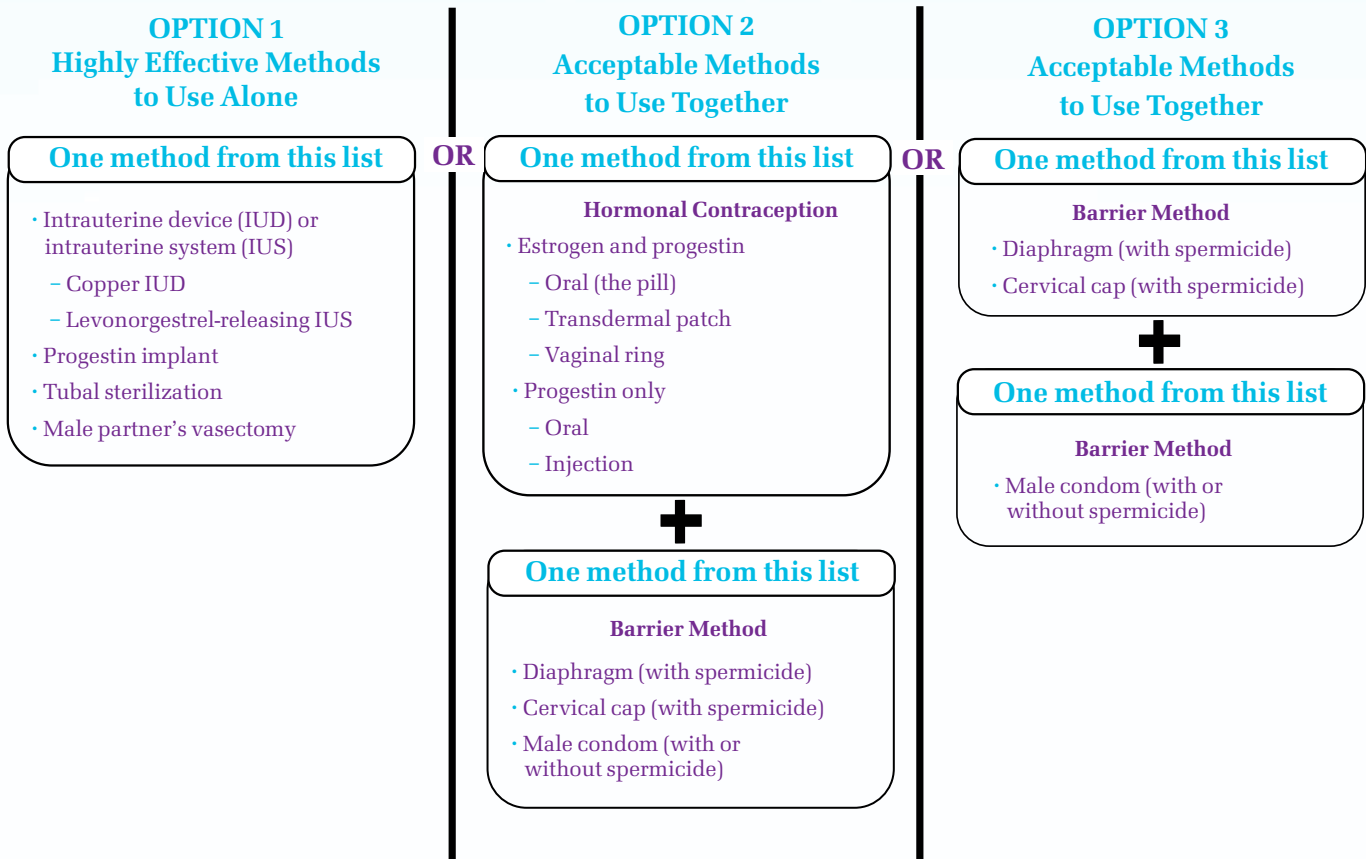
OPTION 1
Highly Effective Methods to Use Alone

One method from this list

· Intrauterine device (IUD) or intrauterine system (IUS)
– Copper IUD
– Levonorgestrel-releasing IUS
· Progestin implant
· Tubal sterilization
· Male partner's vasectomy

OR

OPTION 2
Acceptable Methods to Use Together

One method from this list

Hormonal Contraception
· Estrogen and progestin
– Oral (the pill)
– Transdermal patch
– Vaginal ring
· Progestin only
– Oral
– Injection

One method from this list

Barrier Method
· Diaphragm (with spermicide)
· Cervical cap (with spermicide)
· Male condom (with or without spermicide)

OR

OPTION 3
Acceptable Methods to Use Together

One method from this list

Barrier Method
· Diaphragm (with spermicide)
· Cervical cap (with spermicide)

One method from this list

Barrier Method
· Male condom (with or without spermicide)